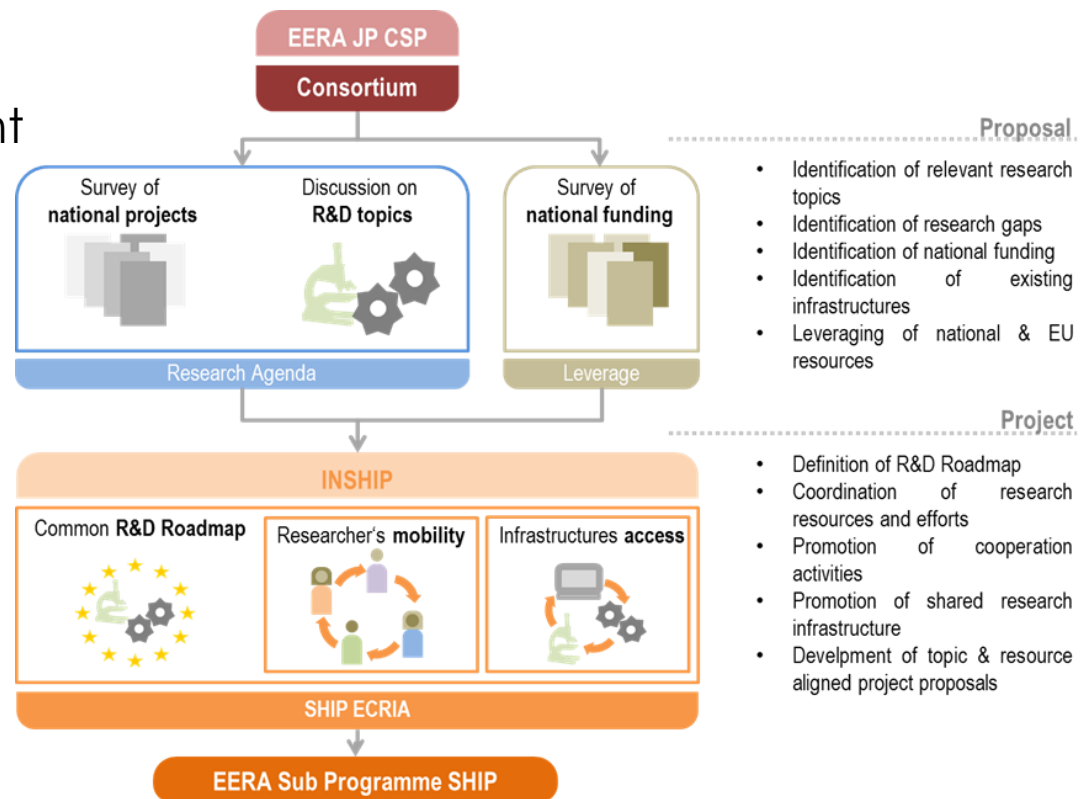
nt

EERA JP CSP

Consortium

Survey of **national projects**

Discussion on **R&D topics**

Survey of **national funding**

Research Agenda

Leverage

INSHIP

Common **R&D Roadmap**

Researcher's **mobility**

Infrastructures **access**

SHIP ECRIA

EERA Sub Programme SHIP

Proposal

- Identification of relevant research topics
- Identification of research gaps
- Identification of national funding
- Identification of existing infrastructures
- Leveraging of national & EU resources

Project

- Definition of R&D Roadmap
- Coordination of research resources and efforts
- Promotion of cooperation activities
- Promotion of shared research infrastructure
- Develpment of topic & resource aligned project proposals